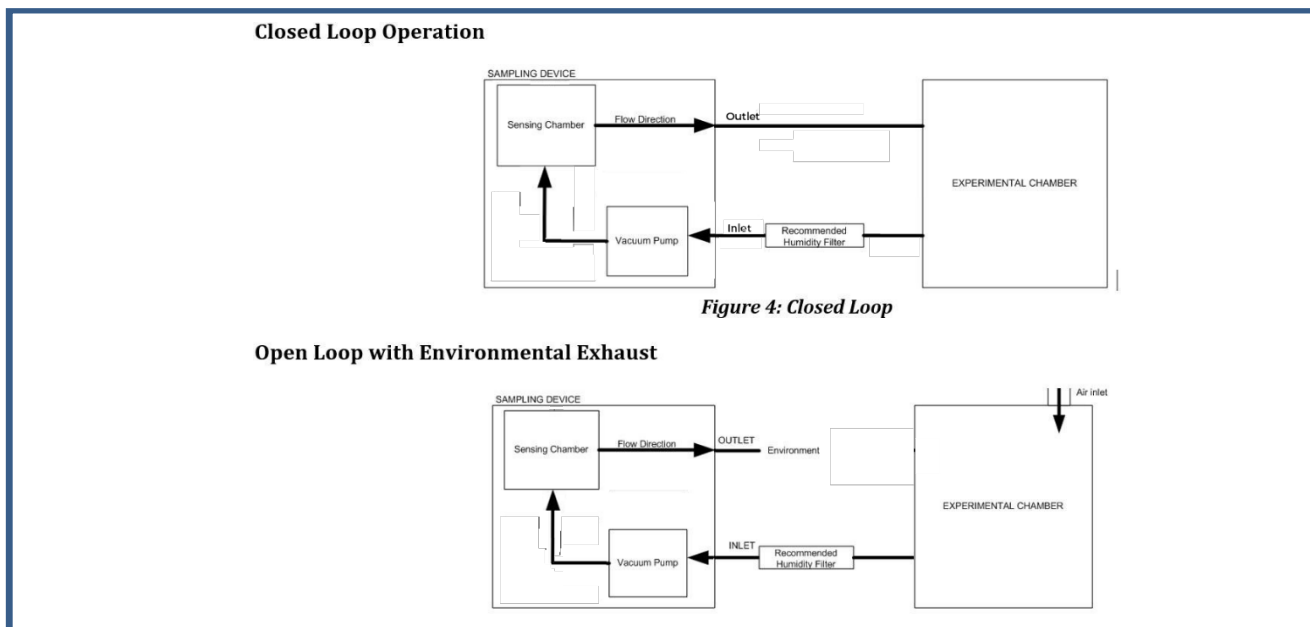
Closed Loop Operation

SAMPLING DEVICE

Sensing Chamber

Flow Direction

Outlet

EXPERIMENTAL CHAMBER

Inlet

Recommended Humidity Filter

Vacuum Pump

Figure 4: Closed Loop

Open Loop with Environmental Exhaust

SAMPLING DEVICE

Air inlet

Sensing Chamber

Flow Direction

OUTLET

Environment

EXPERIMENTAL CHAMBER

INLET

Recommended Humidity Filter

Vacuum Pump